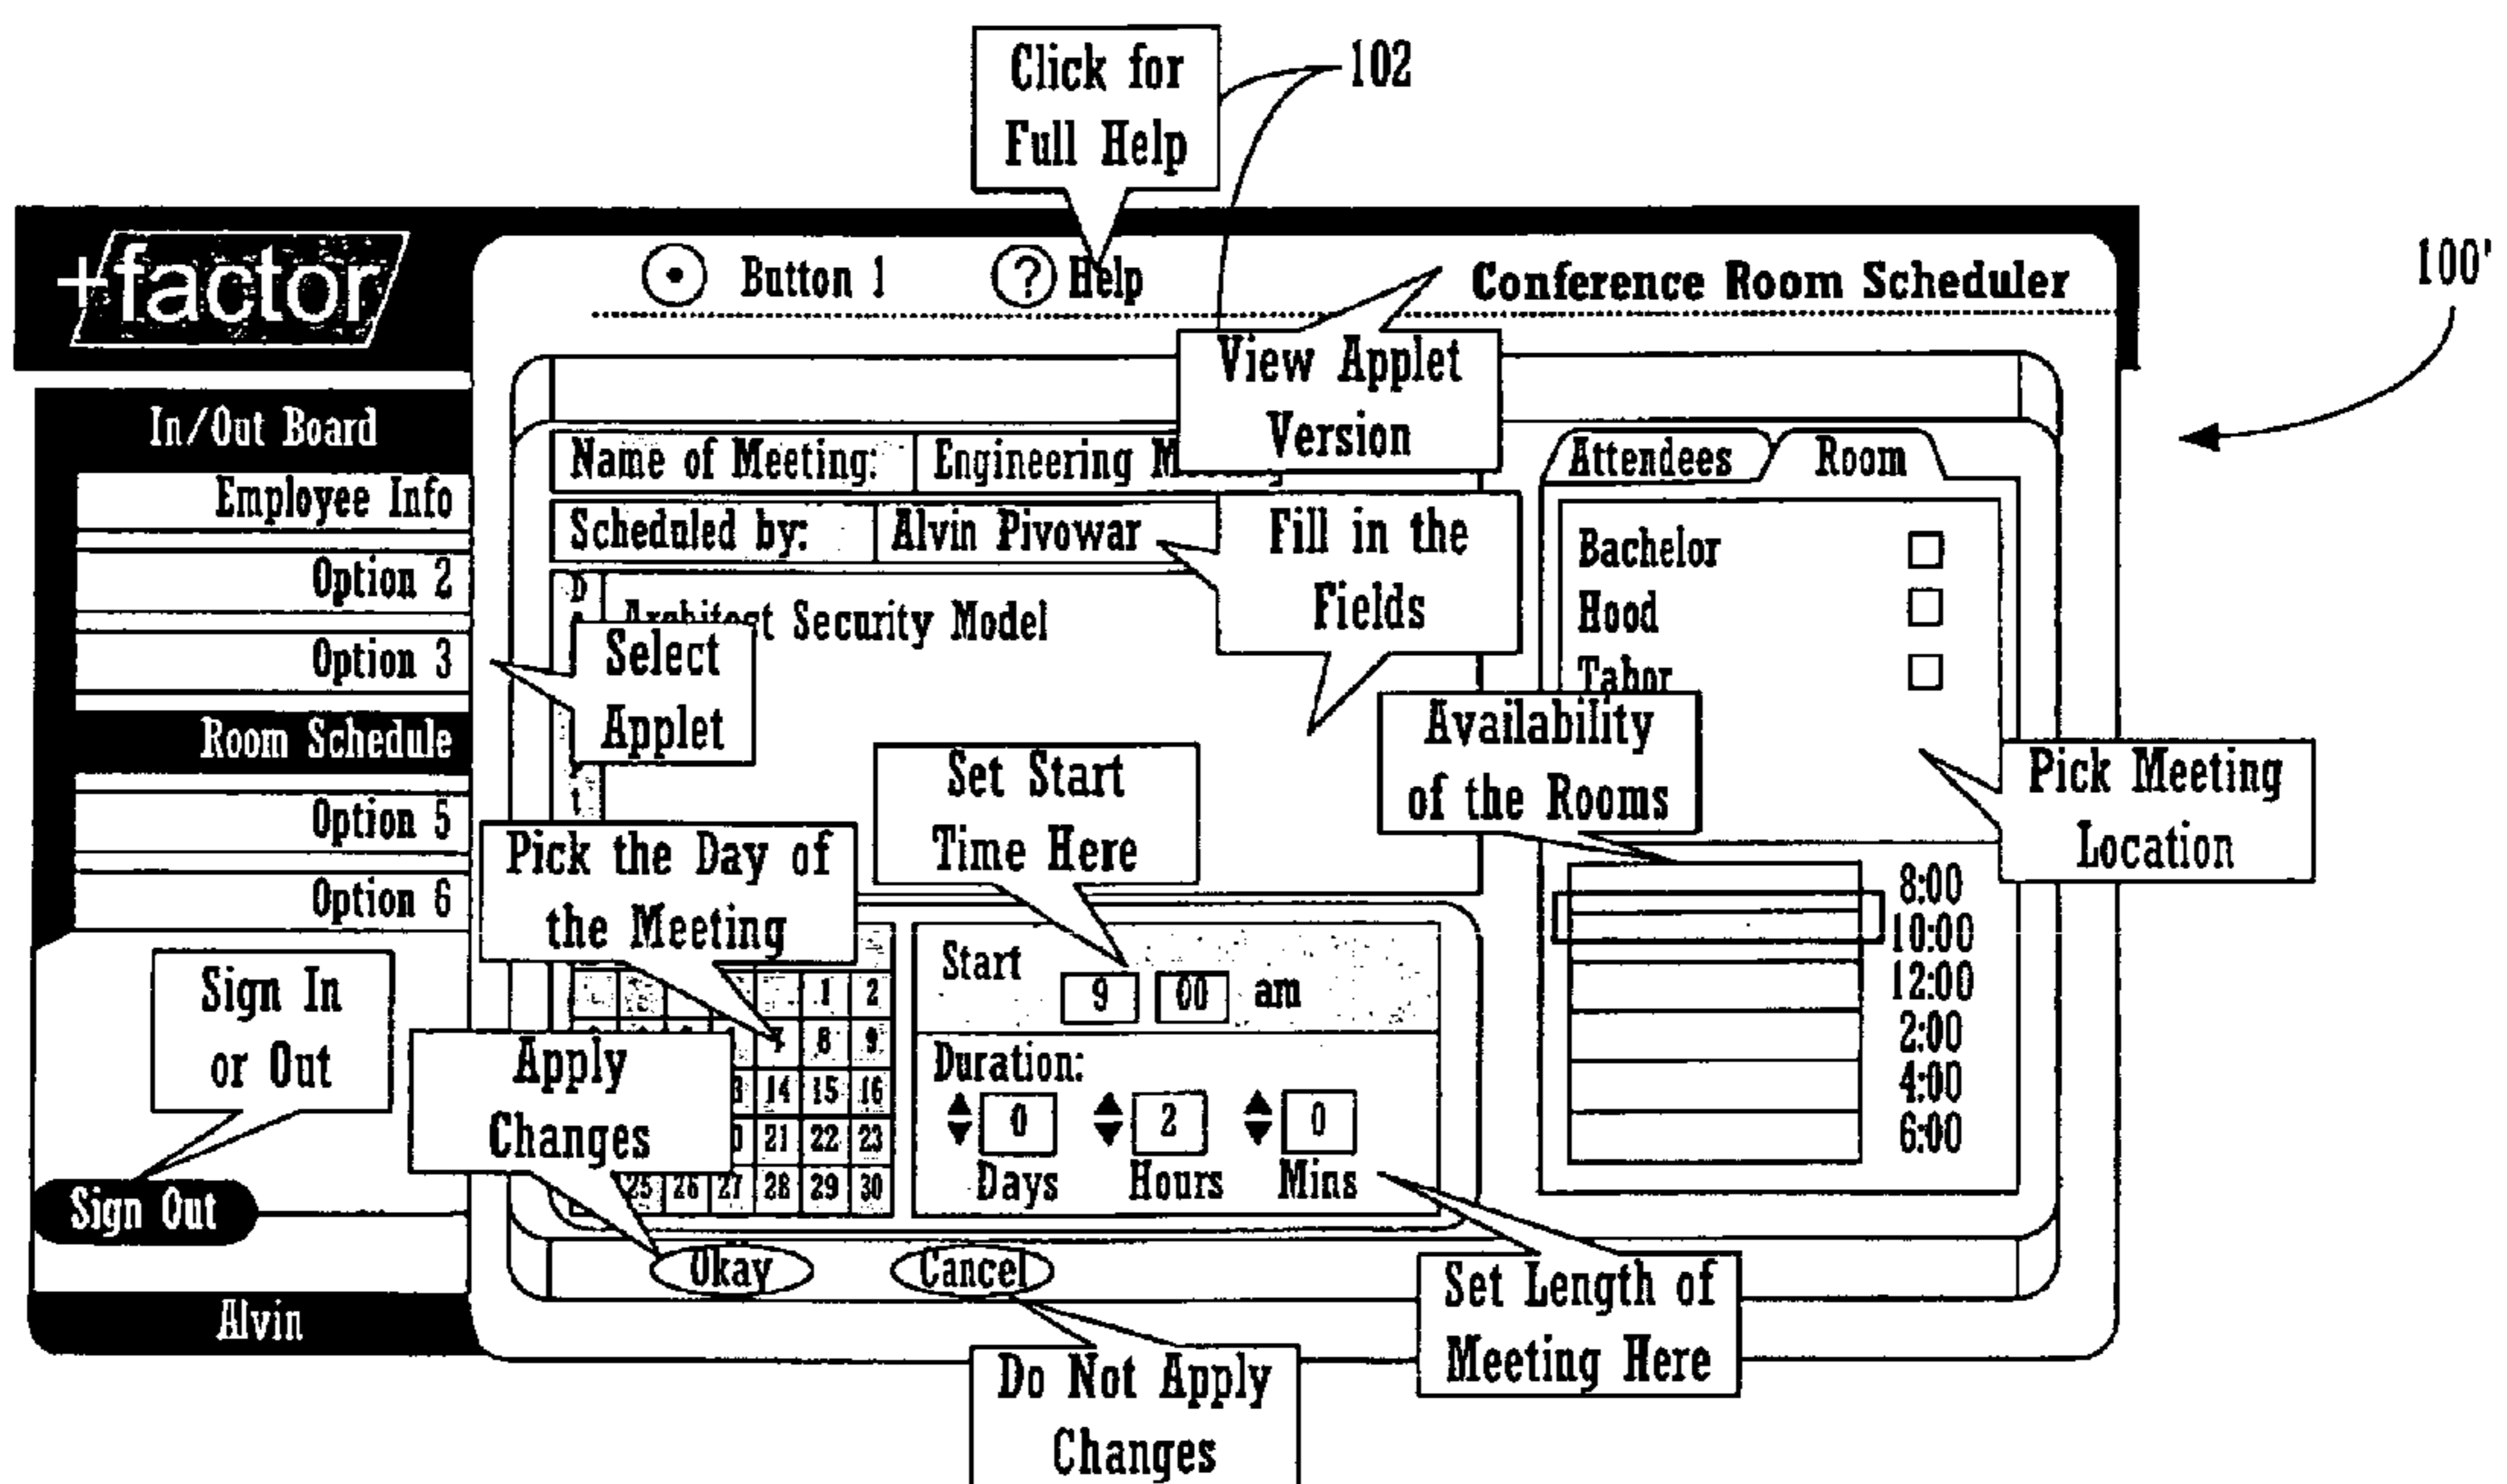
Click for Full Help

102

+factor

Button 1

Help

Conference Room Scheduler

100'

View Applet Version

In/Out Board

Employee Info

Option 2

Option 3

Room Schedule

Option 5

Option 6

Name of Meeting: Engineering M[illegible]

Scheduled by: Alvin Pivowar

Fill in the Fields

Architect Security Model

Select Applet

Attendees

Room

Bachelor

Hood

Tabor

Availability of the Rooms

Pick Meeting Location

Set Start Time Here

Pick the Day of the Meeting

Start 9 00 am

8:00
10:00
12:00
2:00
4:00
6:00

Sign In or Out

Apply Changes

1 2
7 8 9
14 15 16
21 22 23
25 26 27 28 29 30

Duration:
0 Days
2 Hours
0 Mins

Sign Out

Okay

Cancel

Set Length of Meeting Here

Alvin

Do Not Apply Changes